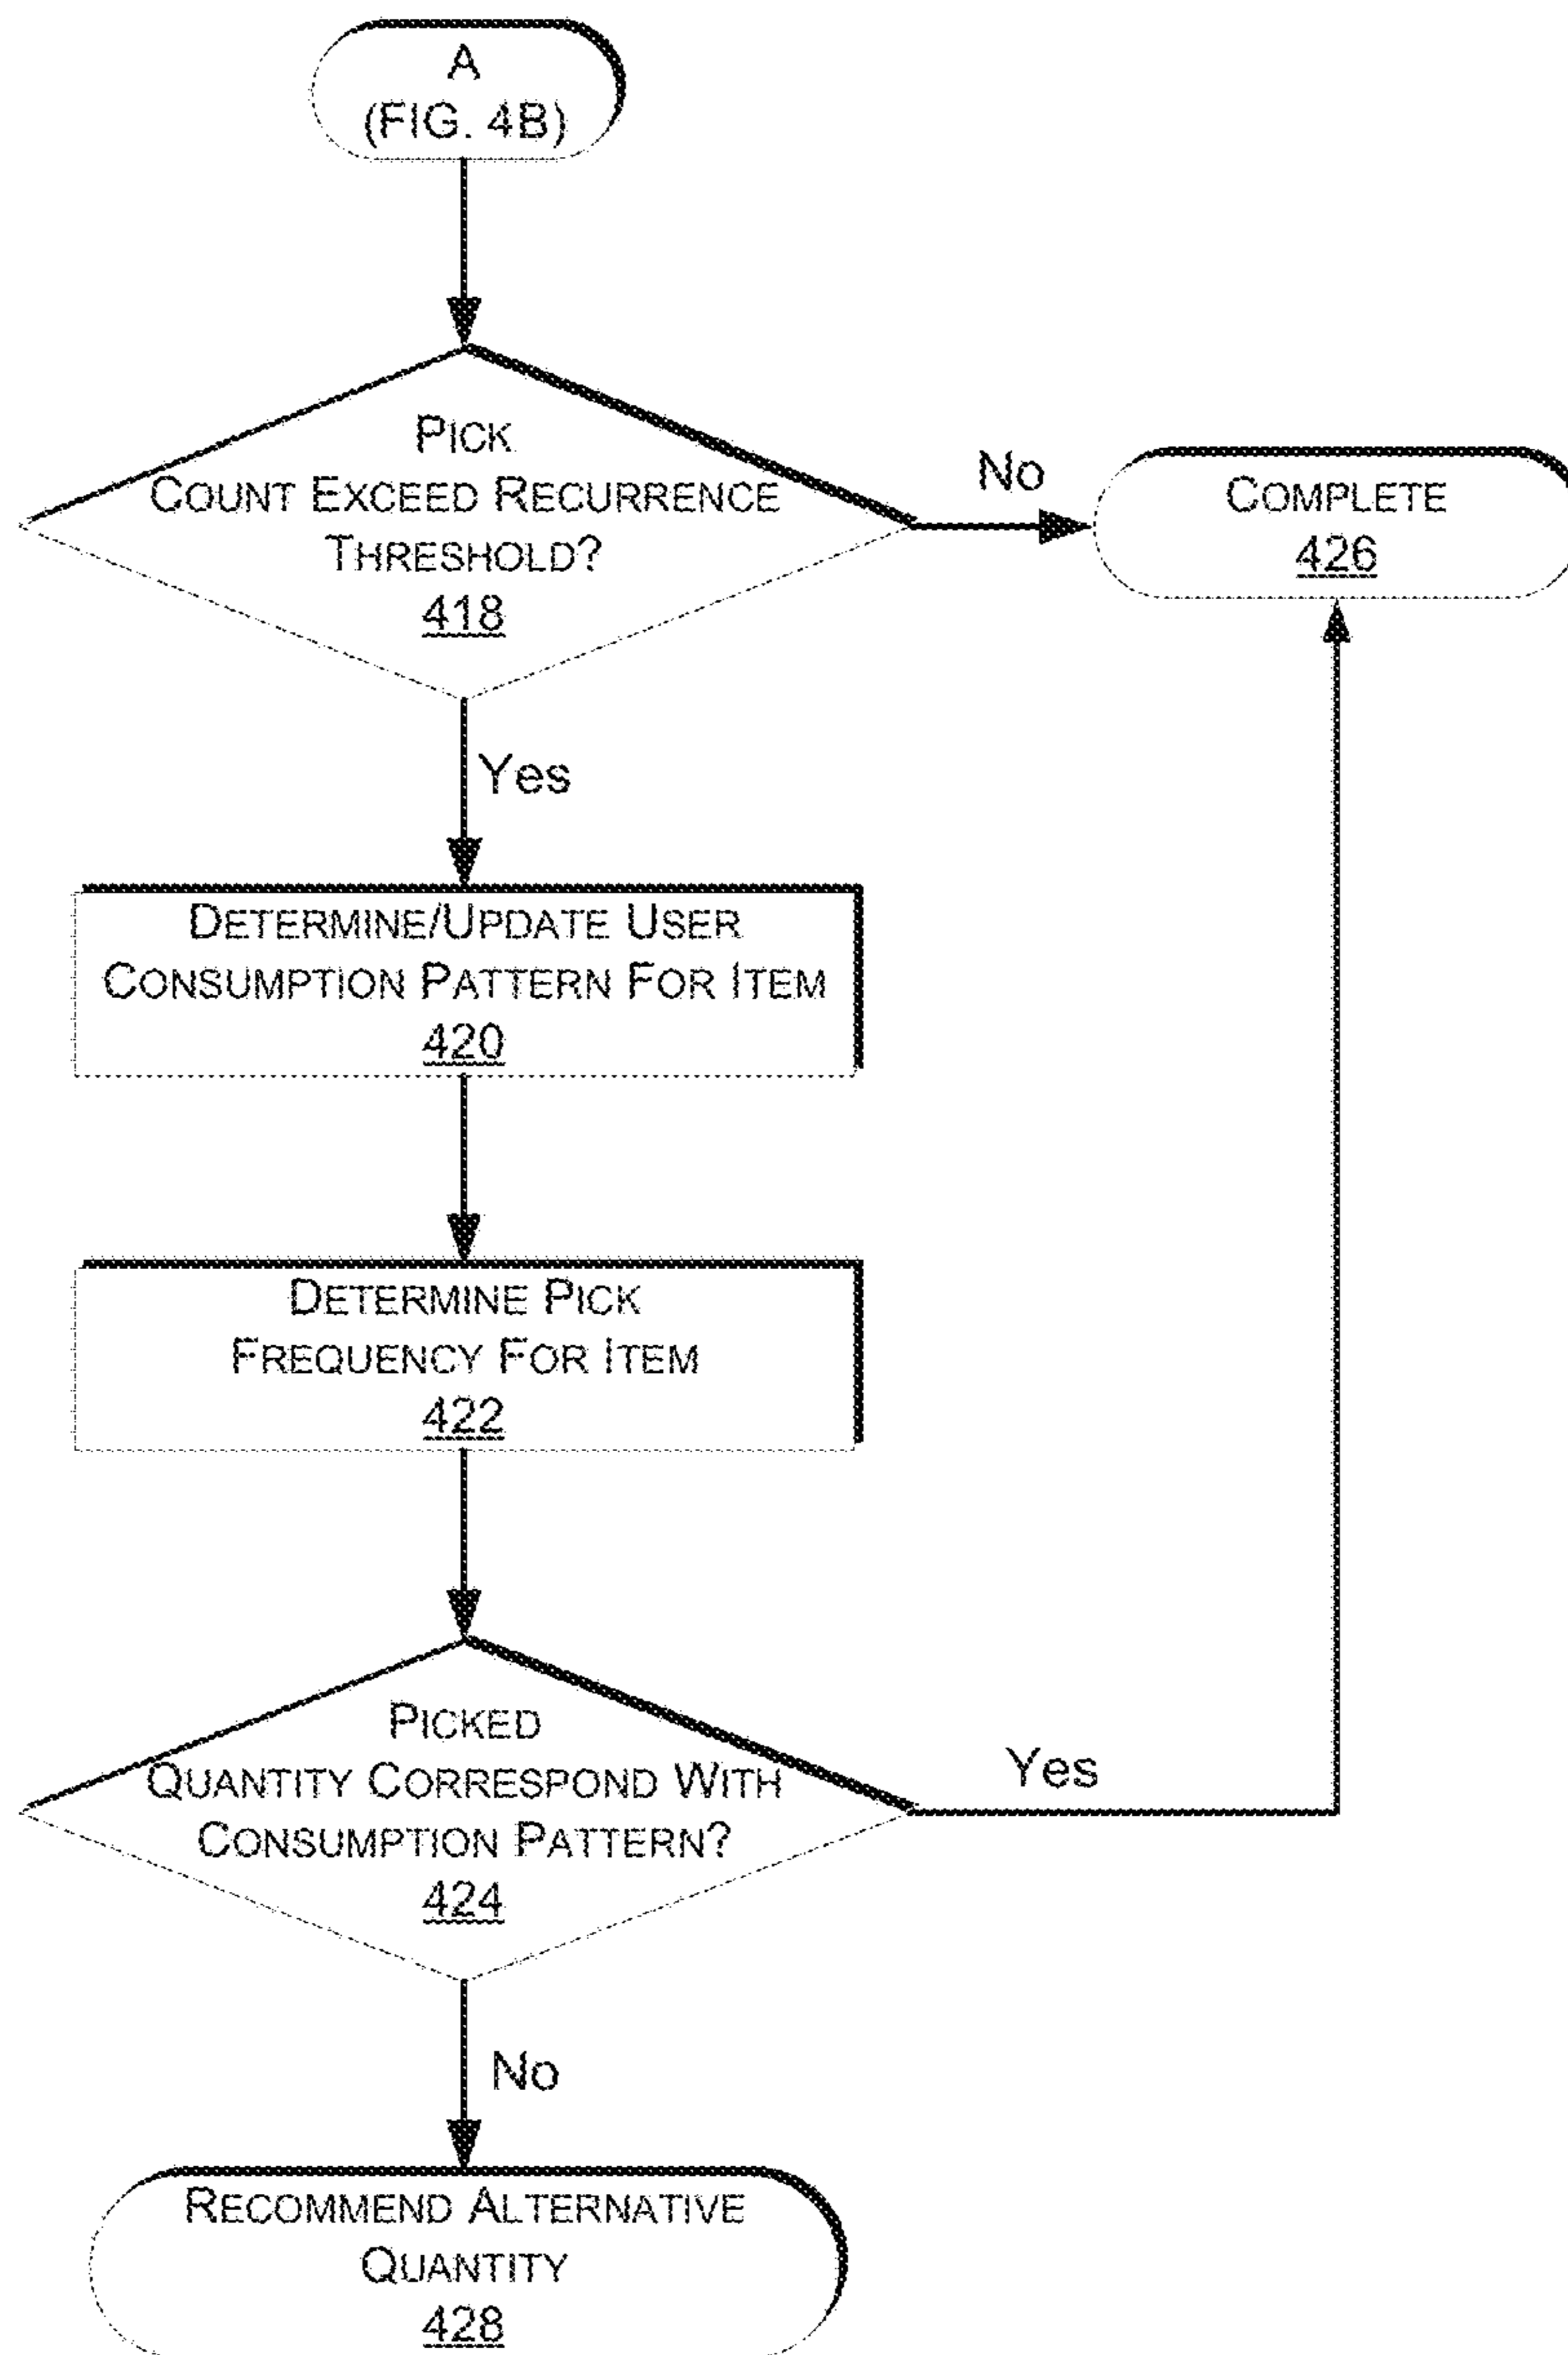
A
(FIG. 4B)

PICK
COUNT EXCEED RECURRENCE
THRESHOLD?
418

No

COMPLETE
426

Yes

DETERMINE/UPDATE USER
CONSUMPTION PATTERN FOR ITEM
420

DETERMINE PICK
FREQUENCY FOR ITEM
422

PICKED
QUANTITY CORRESPOND WITH
CONSUMPTION PATTERN?
424

Yes

No

RECOMMEND ALTERNATIVE
QUANTITY
428